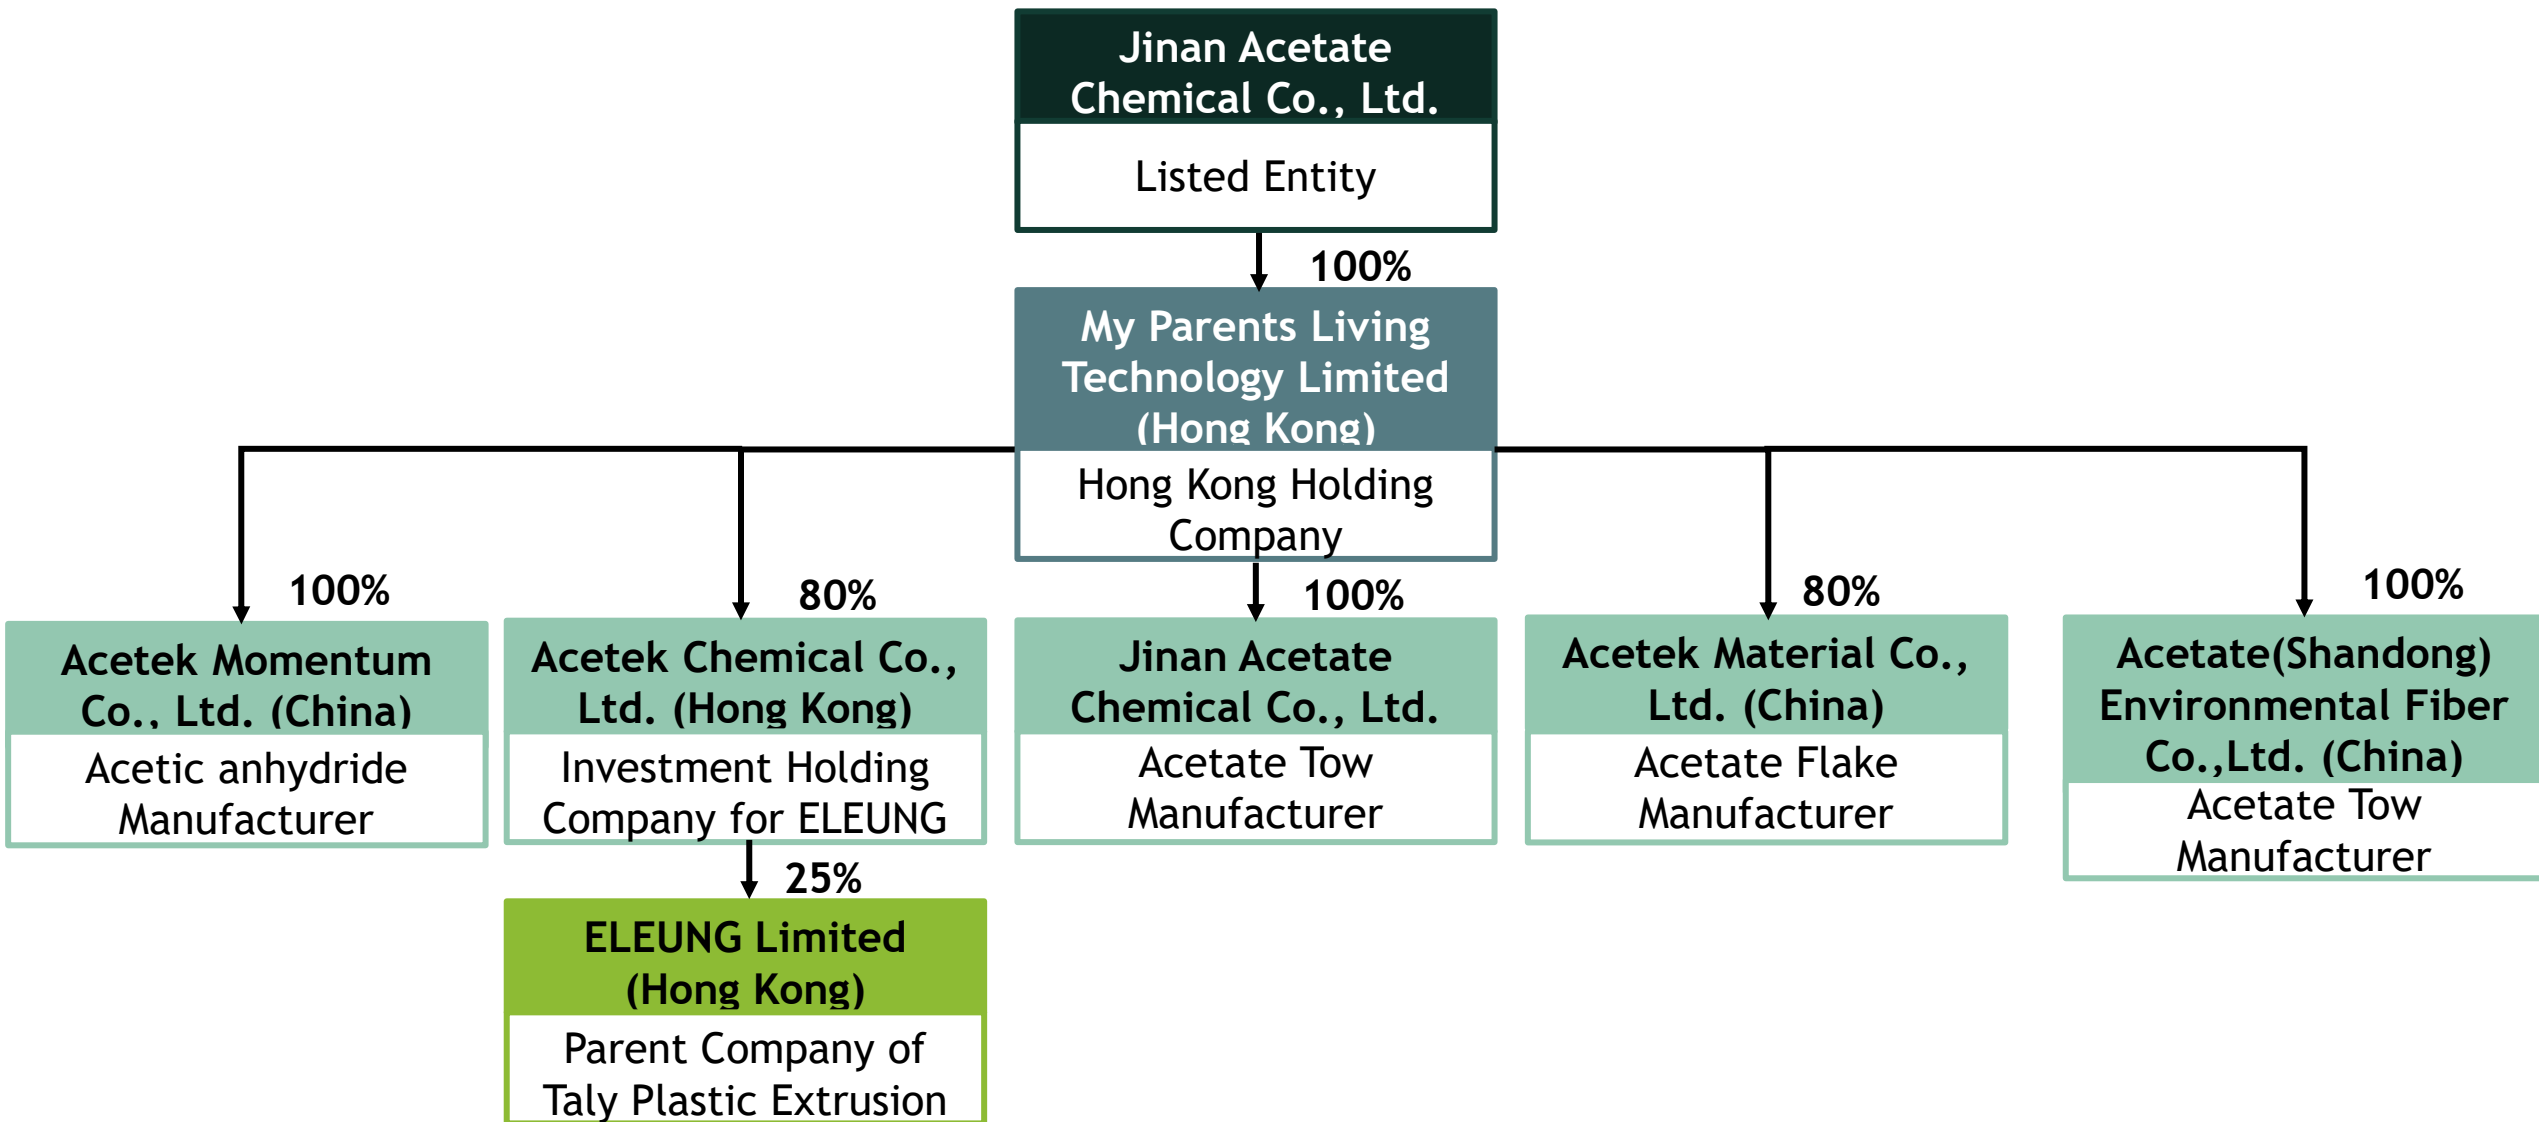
Jinan Acetate Chemical Co., Ltd.

Listed Entity

100%

My Parents Living Technology Limited (Hong Kong)

Hong Kong Holding Company

100%

Acetek Momentum Co., Ltd. (China)

Acetic anhydride Manufacturer

80%

Acetek Chemical Co., Ltd. (Hong Kong)

Investment Holding Company for ELEUNG

25%

ELEUNG Limited (Hong Kong)

Parent Company of Taly Plastic Extrusion

100%

Jinan Acetate Chemical Co., Ltd.

Acetate Tow Manufacturer

80%

Acetek Material Co., Ltd. (China)

Acetate Flake Manufacturer

100%

Acetate(Shandong) Environmental Fiber Co.,Ltd. (China)

Acetate Tow Manufacturer